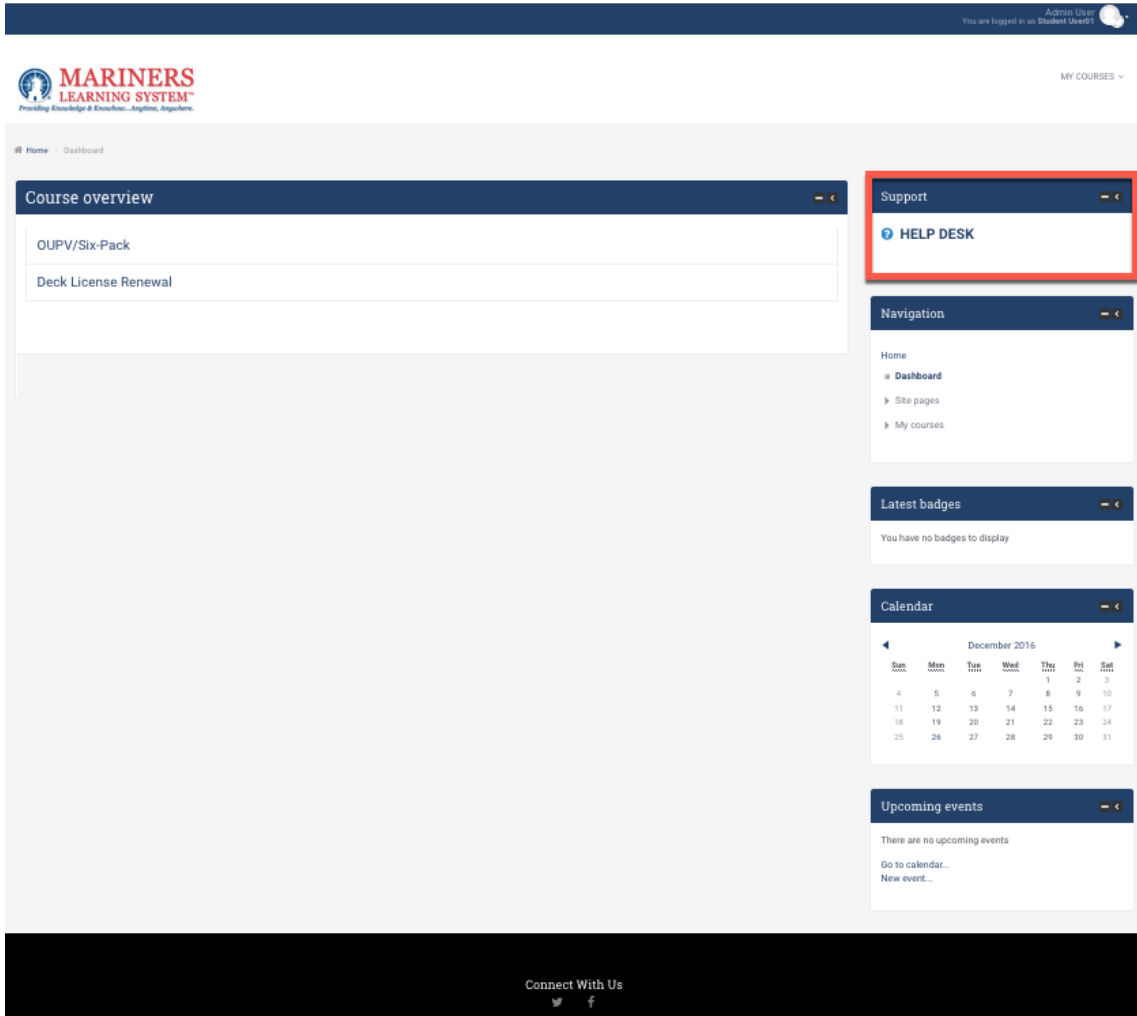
Admin User
You are logged in as Student User01

MARINERS
LEARNING SYSTEM™
Providing Knowledge & Knowhow...Anytime, Anywhere.

MY COURSES

Home / Dashboard

Course overview

OUPV/Six-Pack

Deck License Renewal

Support

HELP DESK

Navigation

Home

Dashboard

Site pages

My courses

Latest badges

You have no badges to display

Calendar

December 2016

| Sun | Mon | Tue | Wed | Thu | Fri | Sat |
|---|---|---|---|---|---|---|
| | | | | 1 | 2 | 3 |
| 4 | 5 | 6 | 7 | 8 | 9 | 10 |
| 11 | 12 | 13 | 14 | 15 | 16 | 17 |
| 18 | 19 | 20 | 21 | 22 | 23 | 24 |
| 25 | 26 | 27 | 28 | 29 | 30 | 31 |

Upcoming events

There are no upcoming events

Go to calendar...
New event...

Connect With Us